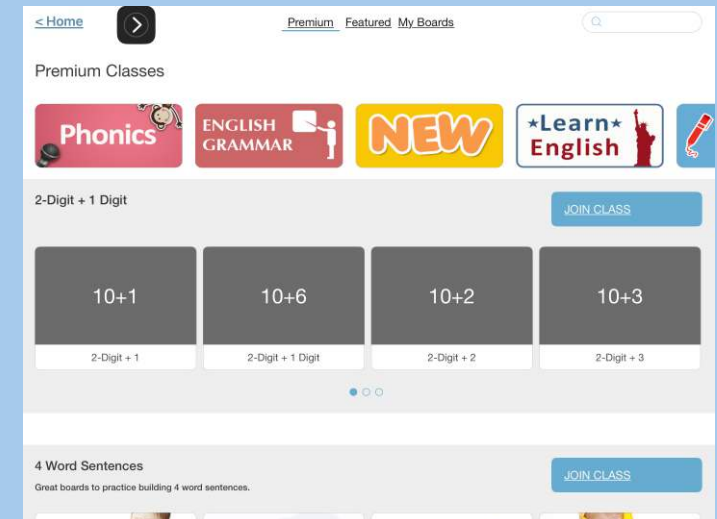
< Home

Premium Featured My Boards

Premium Classes

Phonics

ENGLISH GRAMMAR

NEW

★Learn★ English

2-Digit + 1 Digit

JOIN CLASS

10+1

2-Digit + 1

10+6

2-Digit + 1 Digit

10+2

2-Digit + 2

10+3

2-Digit + 3

4 Word Sentences

Great boards to practice building 4 word sentences.

JOIN CLASS